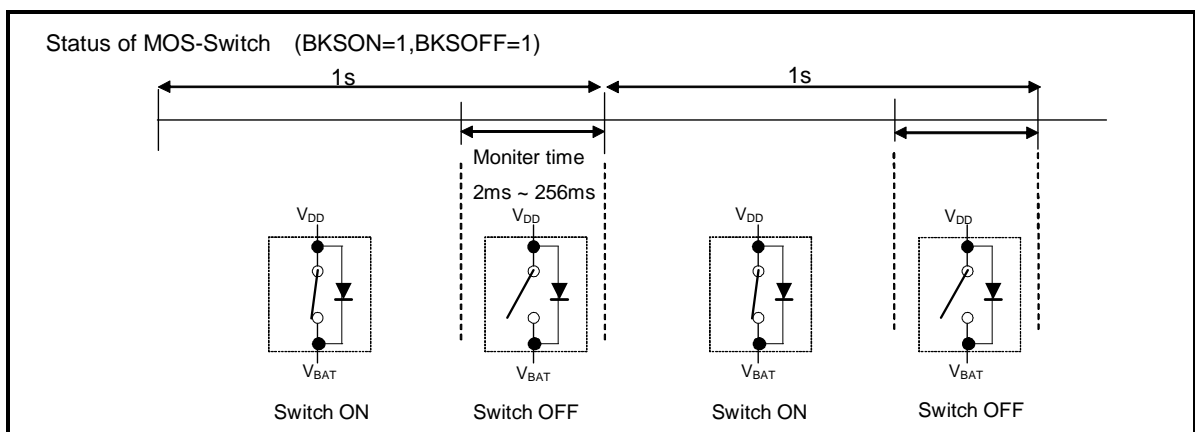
Status of MOS-Switch (BKSON=1,BKSOFF=1)

1s

1s

Moniter time

2ms ~ 256ms

$V_{DD}$

$V_{BAT}$

Switch ON

$V_{DD}$

$V_{BAT}$

Switch OFF

$V_{DD}$

$V_{BAT}$

Switch ON

$V_{DD}$

$V_{BAT}$

Switch OFF